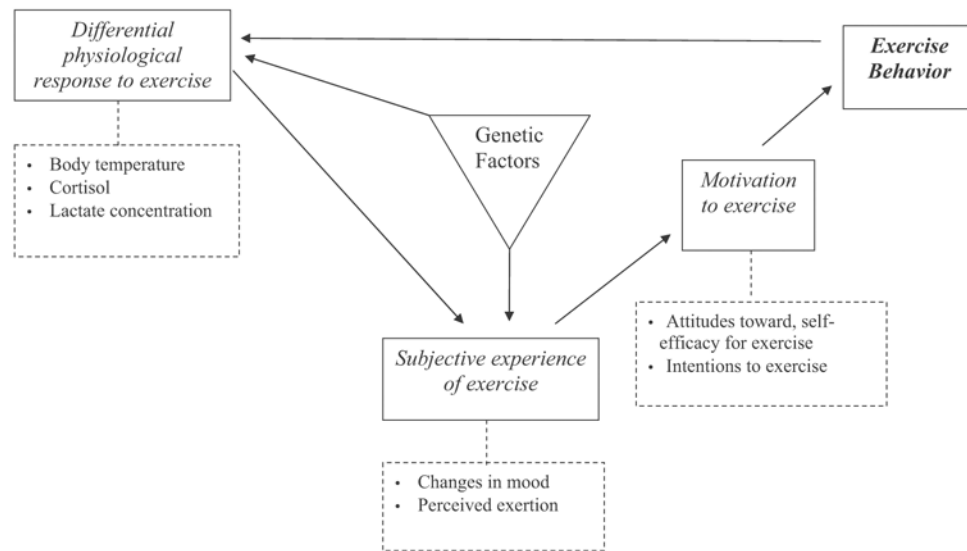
Differential physiological response to exercise

• Body temperature
• Cortisol
• Lactate concentration

Genetic Factors

Exercise Behavior

Motivation to exercise

• Attitudes toward, self-efficacy for exercise
• Intentions to exercise

Subjective experience of exercise

• Changes in mood
• Perceived exertion